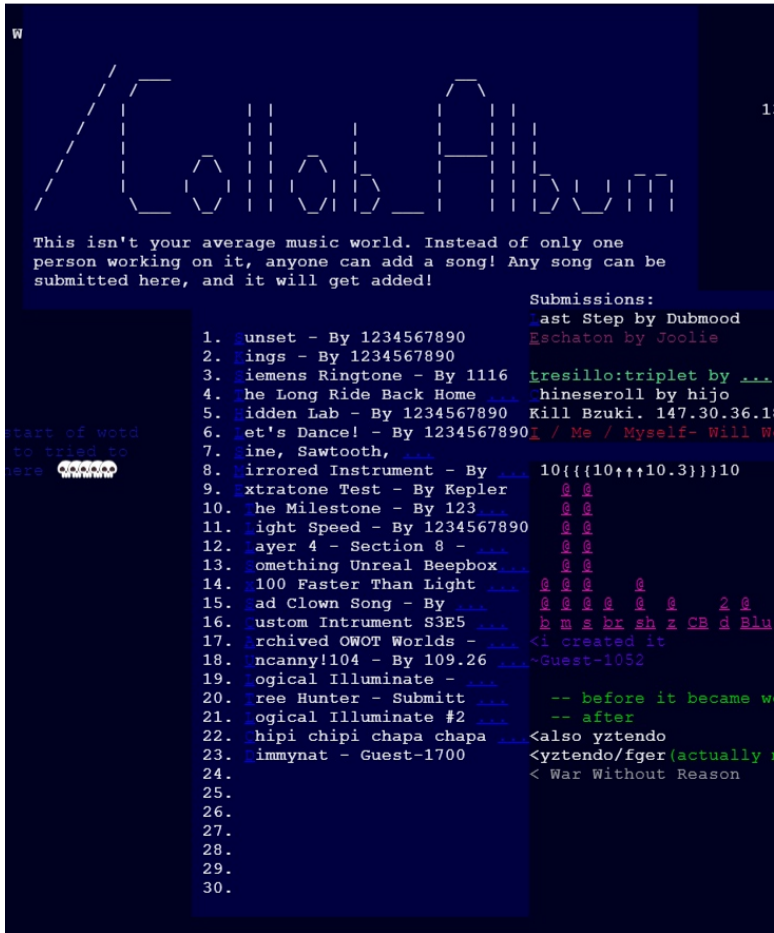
W

/Collab Album

This isn't your average music world. Instead of only one person working on it, anyone can add a song! Any song can be submitted here, and it will get added!

1. unset - By 1234567890
2. ings - By 1234567890
3. iemens Ringtone - By 1116
4. he Long Ride Back Home ...
5. idden Lab - By 1234567890
6. et's Dance! - By 1234567890
7. ine, Sawtooth, ...
8. irrored Instrument - By ...
9. xtratone Test - By Kepler
10. he Milestone - By 123...
11. ight Speed - By 1234567890
12. ayer 4 - Section 8 - ...
13. omething Unreal Beepbox ...
14. 100 Faster Than Light ...
15. ad Clown Song - By ...
16. ustom Intrument S3E5 ...
17. rchived OWOT Worlds - ...
18. ncanny!104 - By 109.26 ...
19. ogical Illuminate - ...
20. ree Hunter - Submitt ...
21. ogical Illuminate #2 ...
22. hipi chipi chapa chapa ...
23. immynat - Guest-1700
24.
25.
26.
27.
28.
29.
30.

start of wotd
to tried to
here

Submissions:
ast Step by Dubmood
Eschaton by Joolie

tresillo:triplet by ...
hineseroll by hijo
Kill Bzuki. 147.30.36.1
I / Me / Myself- Will W

10{{{10↑↑↑10.3}}}10
@ @
@ @
@ @
@ @
@ @
@ @ @ @
@ @ @ @ @ @ 2 @
b m s br sh z CB d Blu
<i created it
~Guest-1052

-- before it became w
-- after
<also yztendo
<yztendo/fger (actually
< War Without Reason